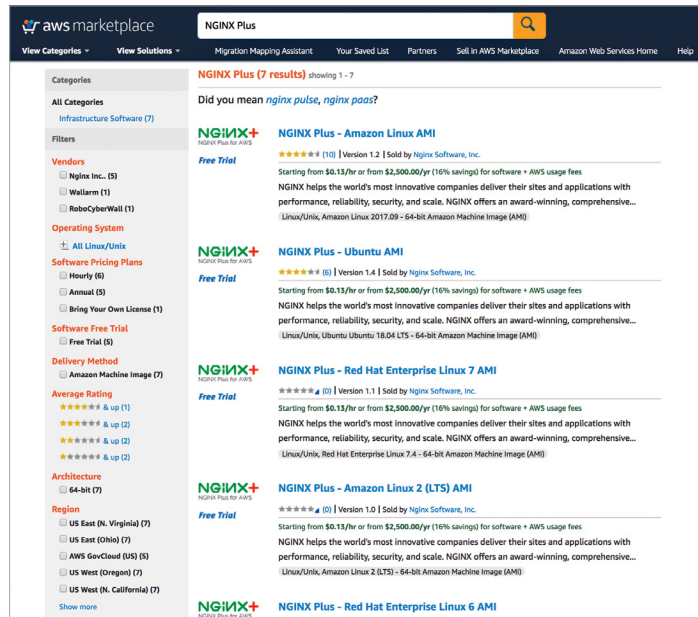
aws marketplace

NGINX Plus

View Categories ▾ View Solutions ▾ Migration Mapping Assistant Your Saved List Partners Sell in AWS Marketplace Amazon Web Services Home Help

Categories

All Categories

Infrastructure Software (7)

Filters

Vendors

Nginx Inc.. (5)

Wallarm (1)

RoboCyberWall (1)

Operating System

All Linux/Unix

Software Pricing Plans

Hourly (6)

Annual (5)

Bring Your Own License (1)

Software Free Trial

Free Trial (5)

Delivery Method

Amazon Machine Image (7)

Average Rating

& up (1)

& up (2)

& up (2)

& up (2)

Architecture

64-bit (7)

Region

US East (N. Virginia) (7)

US East (Ohio) (7)

AWS GovCloud (US) (5)

US West (Oregon) (7)

US West (N. California) (7)

Show more

NGINX Plus (7 results) showing 1 - 7

Did you mean nginx pulse, nginx paas?

NGINX+ NGINX Plus for AWS

Free Trial

NGINX Plus - Amazon Linux AMI

(10) | Version 1.2 | Sold by Nginx Software, Inc.

Starting from $0.13/hr or from $2,500.00/yr (16% savings) for software + AWS usage fees

NGINX helps the world's most innovative companies deliver their sites and applications with performance, reliability, security, and scale. NGINX offers an award-winning, comprehensive...

Linux/Unix, Amazon Linux 2017.09 - 64-bit Amazon Machine Image (AMI)

NGINX+ NGINX Plus for AWS

Free Trial

NGINX Plus - Ubuntu AMI

(6) | Version 1.4 | Sold by Nginx Software, Inc.

Starting from $0.13/hr or from $2,500.00/yr (16% savings) for software + AWS usage fees

NGINX helps the world's most innovative companies deliver their sites and applications with performance, reliability, security, and scale. NGINX offers an award-winning, comprehensive...

Linux/Unix, Ubuntu Ubuntu 18.04 LTS - 64-bit Amazon Machine Image (AMI)

NGINX+ NGINX Plus for AWS

Free Trial

NGINX Plus - Red Hat Enterprise Linux 7 AMI

(0) | Version 1.1 | Sold by Nginx Software, Inc.

Starting from $0.13/hr or from $2,500.00/yr (16% savings) for software + AWS usage fees

NGINX helps the world's most innovative companies deliver their sites and applications with performance, reliability, security, and scale. NGINX offers an award-winning, comprehensive...

Linux/Unix, Red Hat Enterprise Linux 7.4 - 64-bit Amazon Machine Image (AMI)

NGINX+ NGINX Plus for AWS

Free Trial

NGINX Plus - Amazon Linux 2 (LTS) AMI

(0) | Version 1.0 | Sold by Nginx Software, Inc.

Starting from $0.13/hr or from $2,500.00/yr (16% savings) for software + AWS usage fees

NGINX helps the world's most innovative companies deliver their sites and applications with performance, reliability, security, and scale. NGINX offers an award-winning, comprehensive...

Linux/Unix, Amazon Linux 2 (LTS) - 64-bit Amazon Machine Image (AMI)

NGINX+ NGINX Plus for AWS

NGINX Plus - Red Hat Enterprise Linux 6 AMI